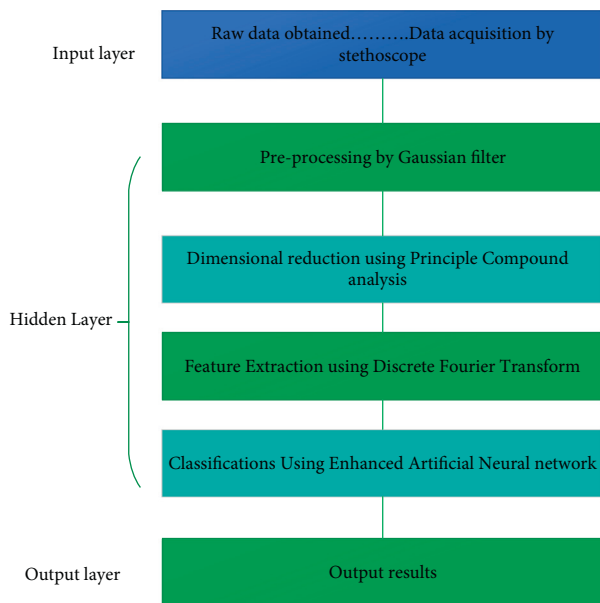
Input layer

Raw data obtained……….Data acquisition by stethoscope

Pre-processing by Gaussian filter

Dimensional reduction using Principle Compound analysis

Hidden Layer

Feature Extraction using Discrete Fourier Transform

Classifications Using Enhanced Artificial Neural network

Output layer

Output results